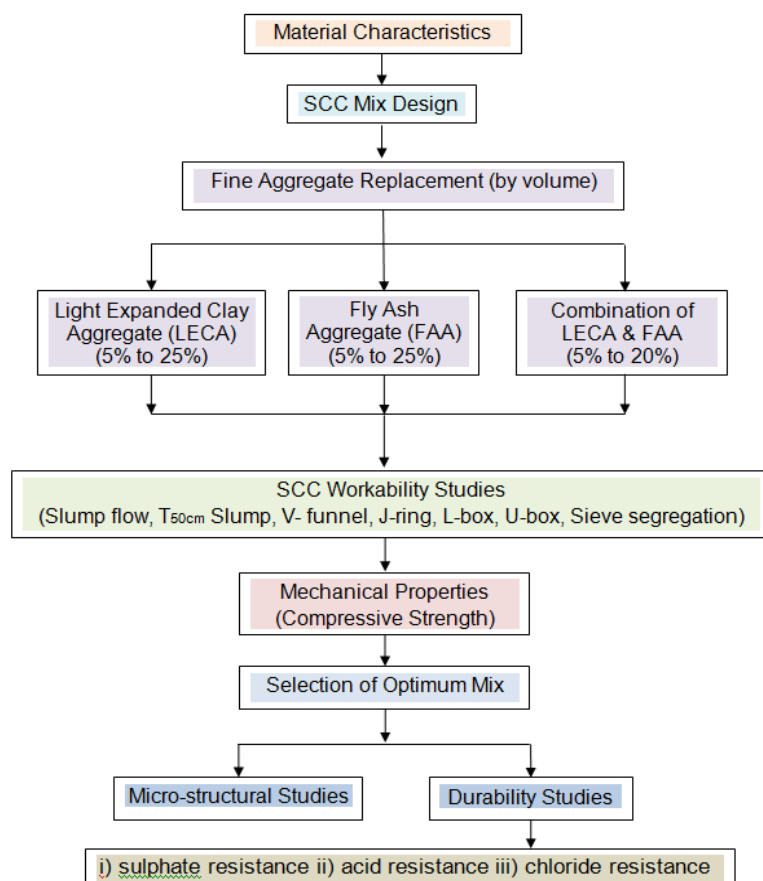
Material Characteristics

SCC Mix Design

Fine Aggregate Replacement (by volume)

Light Expanded Clay Aggregate (LECA) (5% to 25%)

Fly Ash Aggregate (FAA) (5% to 25%)

Combination of LECA & FAA (5% to 20%)

SCC Workability Studies
(Slump flow, $T_{50cm}$ Slump, V- funnel, J-ring, L-box, U-box, Sieve segregation)

Mechanical Properties
(Compressive Strength)

Selection of Optimum Mix

Micro-structural Studies

Durability Studies

i) sulphate resistance ii) acid resistance iii) chloride resistance